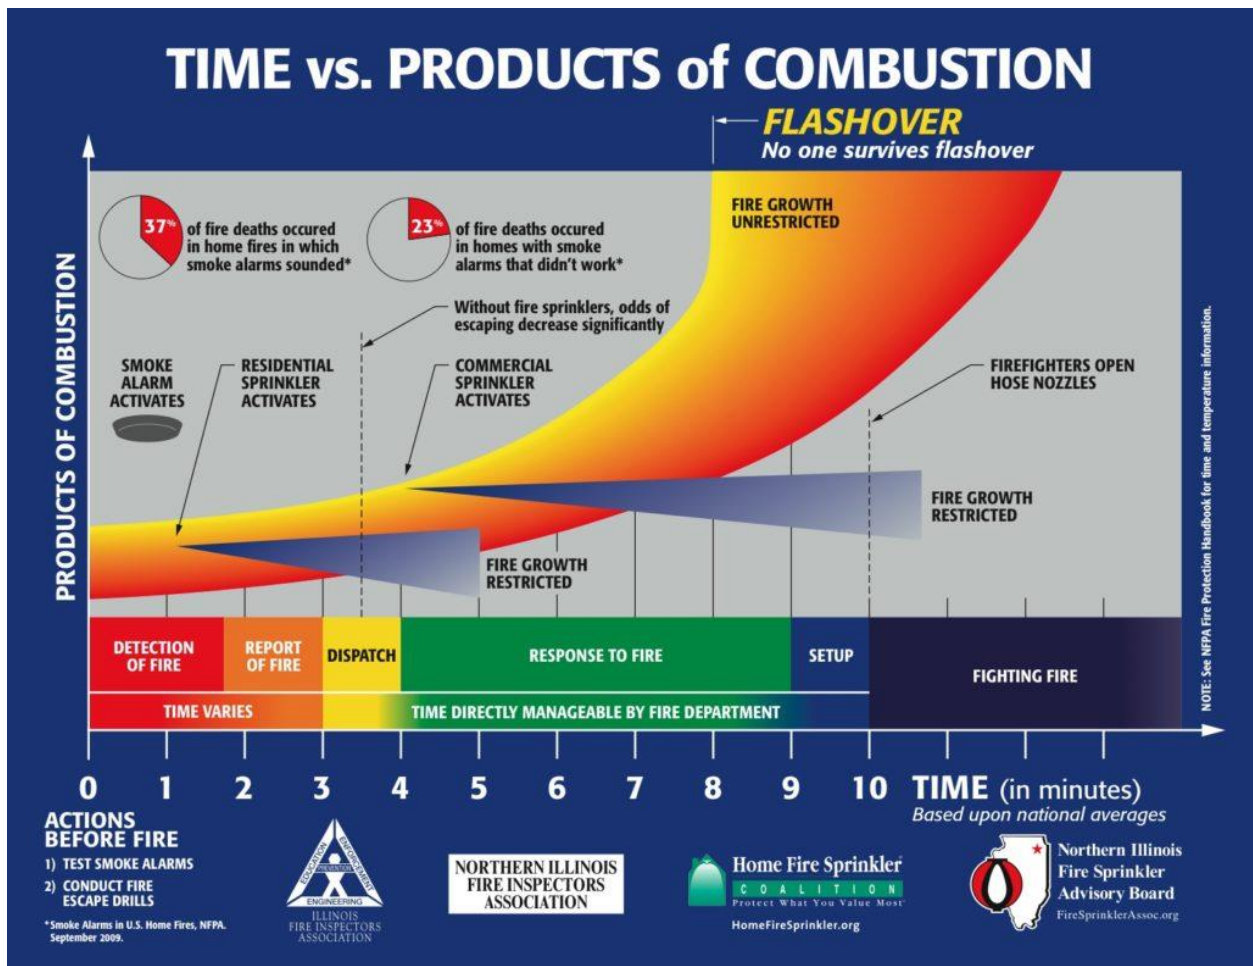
TIME vs. PRODUCTS of COMBUSTION

FLASHOVER
No one survives flashover

PRODUCTS OF COMBUSTION

37% of fire deaths occured in home fires in which smoke alarms sounded*

23% of fire deaths occured in homes with smoke alarms that didn't work*

FIRE GROWTH UNRESTRICTED

Without fire sprinklers, odds of escaping decrease significantly

SMOKE ALARM ACTIVATES

RESIDENTIAL SPRINKLER ACTIVATES

COMMERCIAL SPRINKLER ACTIVATES

FIREFIGHTERS OPEN HOSE NOZZLES

FIRE GROWTH RESTRICTED

FIRE GROWTH RESTRICTED

| DETECTION OF FIRE | REPORT OF FIRE | DISPATCH | RESPONSE TO FIRE | SETUP | FIGHTING FIRE |
|---|---|---|---|---|---|

TIME VARIES | TIME DIRECTLY MANAGEABLE BY FIRE DEPARTMENT

NOTE: See NFPA Fire Protection Handbook for time and temperature information.

0 1 2 3 4 5 6 7 8 9 10 TIME (in minutes)
Based upon national averages

ACTIONS BEFORE FIRE
1) TEST SMOKE ALARMS
2) CONDUCT FIRE ESCAPE DRILLS

*Smoke Alarms in U.S. Home Fires, NFPA. September 2009.

EDUCATION ENFORCEMENT PREVENTION ENGINEERING
ILLINOIS FIRE INSPECTORS ASSOCIATION

NORTHERN ILLINOIS FIRE INSPECTORS ASSOCIATION

Home Fire Sprinkler COALITION
Protect What You Value Most
HomeFireSprinkler.org

Northern Illinois Fire Sprinkler Advisory Board
FireSprinklerAssoc.org